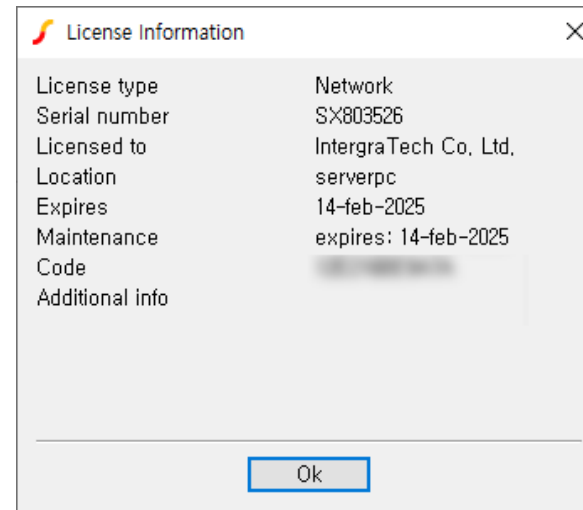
License Information

| | |
|---|---|
| License type | Network |
| Serial number | SX803526 |
| Licensed to | IntergraTech Co, Ltd, |
| Location | serverpc |
| Expires | 14-feb-2025 |
| Maintenance | expires: 14-feb-2025 |
| Code | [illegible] |
| Additional info | |

Ok